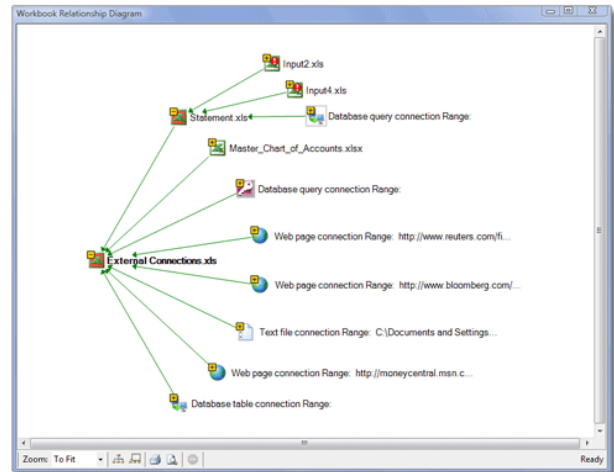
Workbook Relationship Diagram

Input2.xls

Input4.xls

Statement.xls

Database query connection Range:

Master_Chart_of_Accounts.xlsx

Database query connection Range:

Web page connection Range: http://www.reuters.com/fi...

External Connections.xls

Web page connection Range: http://www.bloomberg.com/...

Text file connection Range: C:\Documents and Settings...

Web page connection Range: http://moneycentral.msn.c...

Database table connection Range:

Zoom: To Fit

Ready